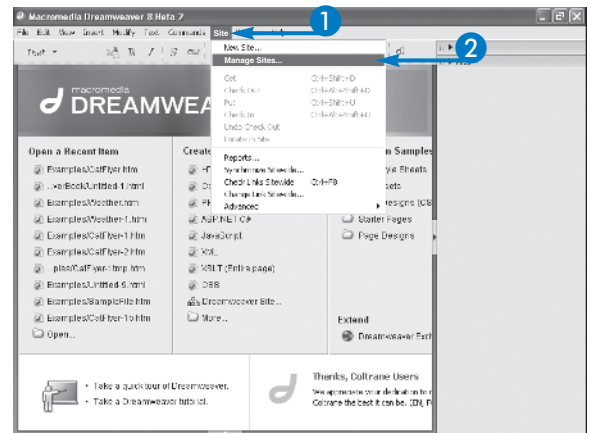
Macromedia Dreamweaver 8 Beta 7

File Edit View Insert Modify Text Commands Site

1

2

Text

macromedia
DREAMWEA

Open a Recent Item
Examples/CafFlyer.htm
...ws/Book/Untitled-1.html
Examples/Weather.htm
Examples/Weather-1.htm
Examples/CafFlyer-1.htm
Examples/CafFlyer-2.htm
...ples/CafFlyer-tmp.htm
Examples/Untitled-5.html
Examples/SampleFile.htm
Examples/CafFlyer-1b.htm
Open...

Create
HT
Co
PH
ASP.NET C#
JavaScript
XML
XSLT (Entire page)
CSS
Dreamweaver Site...
More...

New Site...
Manage Sites...
Get Ctrl+Shift+D
Check Out Ctrl+Alt+Shift+D
Put Ctrl+Shift+U
Check In Ctrl+Alt+Shift+U
Undo Check Out
Locate in Site
Reports...
Synchronize Sitewide...
Check Links Sitewide Ctrl+F8
Change Link Sitewide...
Advanced

m Samples
yle Sheets
Designs (CS
Starter Pages
Page Designs

Extend
Dreamweaver Exch

Take a quick tour of Dreamweaver.
Take a Dreamweaver tutorial.

Thanks, Coltrane Users
We appreciate your dedication to
Coltrane the best it can be. IDN, P